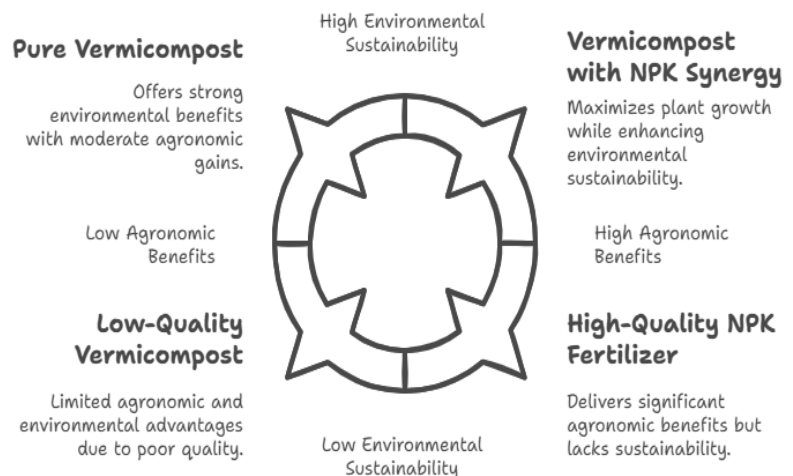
High Environmental Sustainability

Pure Vermicompost

Offers strong environmental benefits with moderate agronomic gains.

Vermicompost with NPK Synergy

Maximizes plant growth while enhancing environmental sustainability.

Low Agronomic Benefits

High Agronomic Benefits

Low-Quality Vermicompost

Limited agronomic and environmental advantages due to poor quality.

High-Quality NPK Fertilizer

Delivers significant agronomic benefits but lacks sustainability.

Low Environmental Sustainability